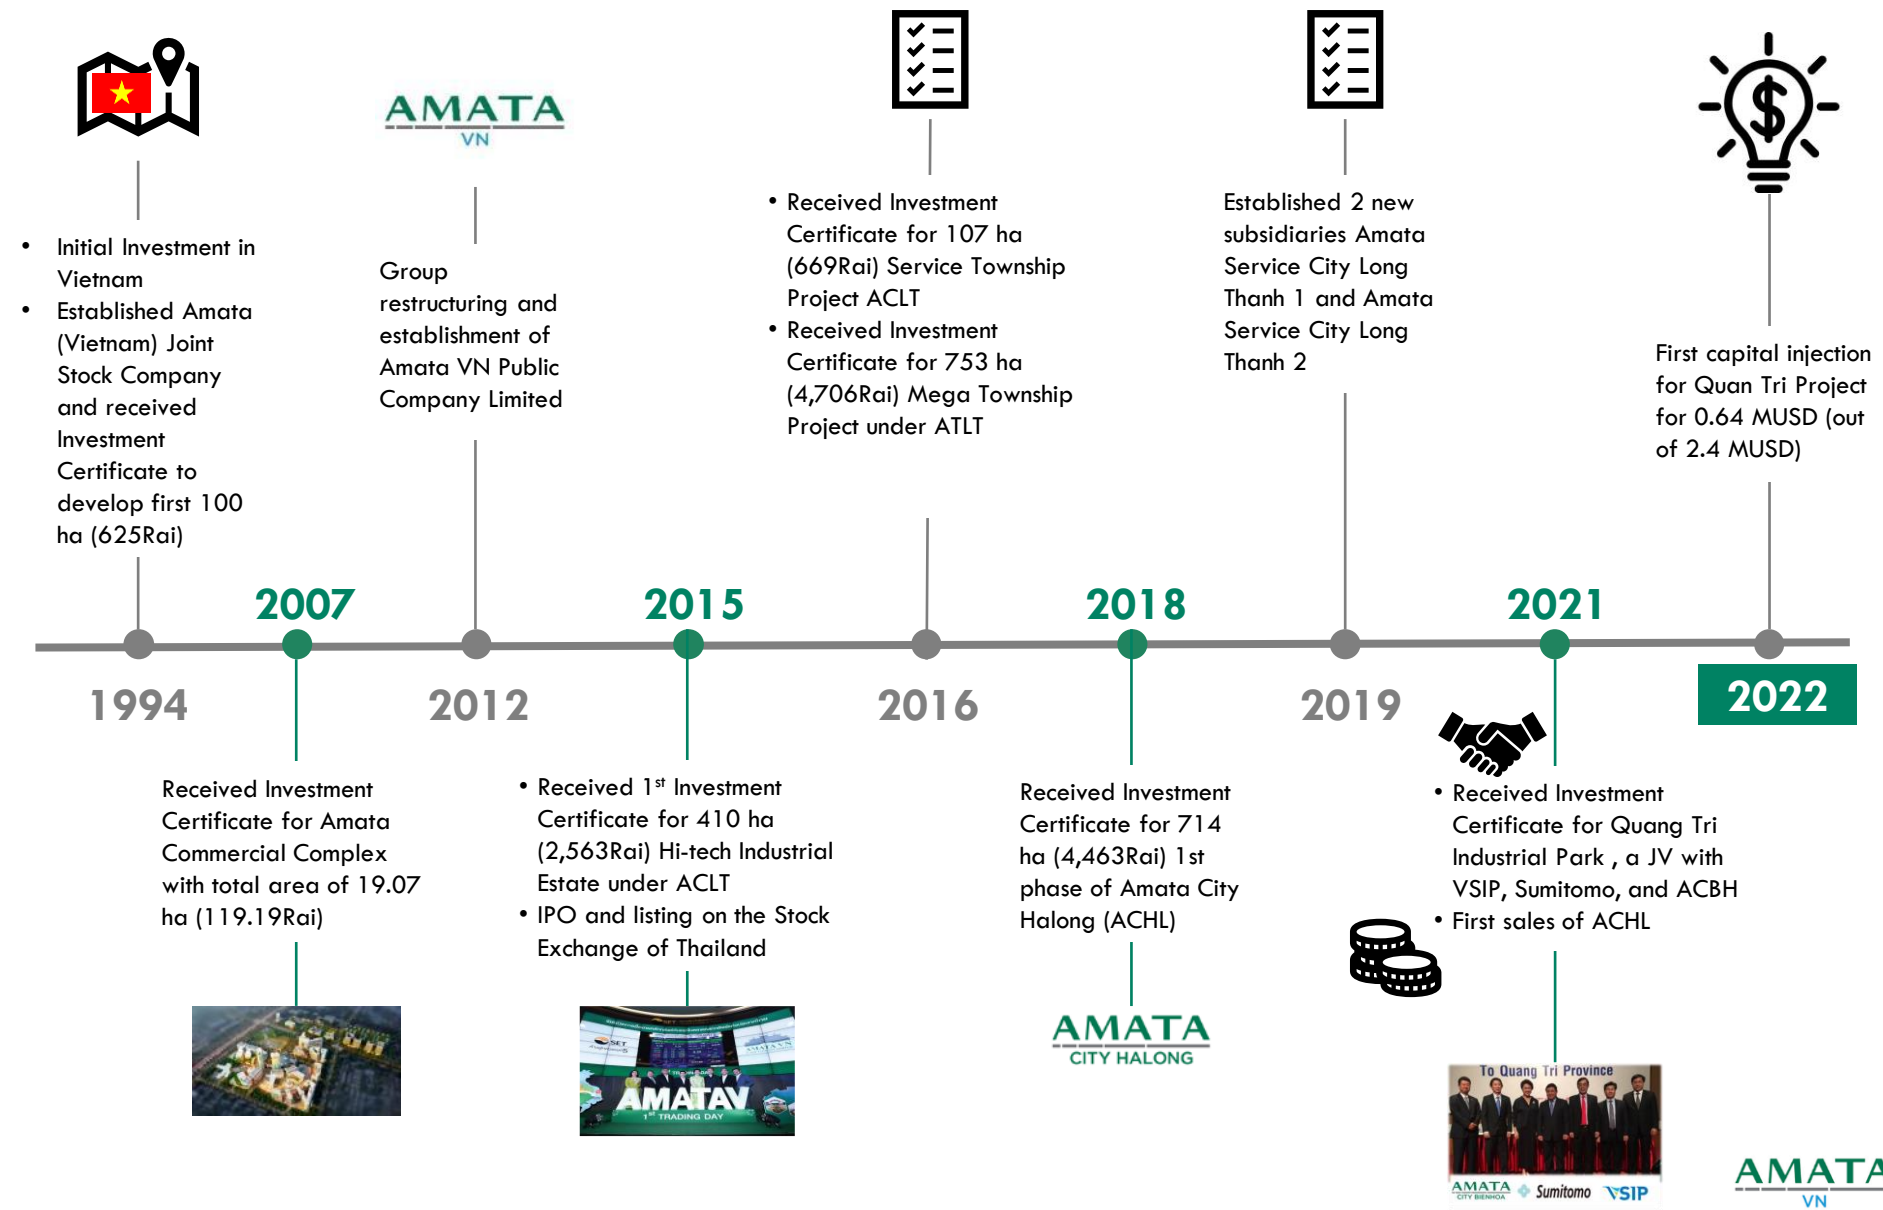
AMATA
VN

• Initial Investment in Vietnam
• Established Amata (Vietnam) Joint Stock Company and received Investment Certificate to develop first 100 ha (625Rai)

Group restructuring and establishment of Amata VN Public Company Limited

• Received Investment Certificate for 107 ha (669Rai) Service Township Project ACLT
• Received Investment Certificate for 753 ha (4,706Rai) Mega Township Project under ATLT

Established 2 new subsidiaries Amata Service City Long Thanh 1 and Amata Service City Long Thanh 2

First capital injection for Quan Tri Project for 0.64 MUSD (out of 2.4 MUSD)

2007 2015 2018 2021

1994 2012 2016 2019 2022

Received Investment Certificate for Amata Commercial Complex with total area of 19.07 ha (119.19Rai)

• Received 1$^{st}$ Investment Certificate for 410 ha (2,563Rai) Hi-tech Industrial Estate under ACLT
• IPO and listing on the Stock Exchange of Thailand

Received Investment Certificate for 714 ha (4,463Rai) 1st phase of Amata City Halong (ACHL)

• Received Investment Certificate for Quang Tri Industrial Park , a JV with VSIP, Sumitomo, and ACBH
• First sales of ACHL

SET
AMATAV
1$^{st}$ TRADING DAY

AMATA
CITY HALONG

To Quang Tri Province
AMATA CITY BIENHOA Sumitomo VSIP

AMATA
VN